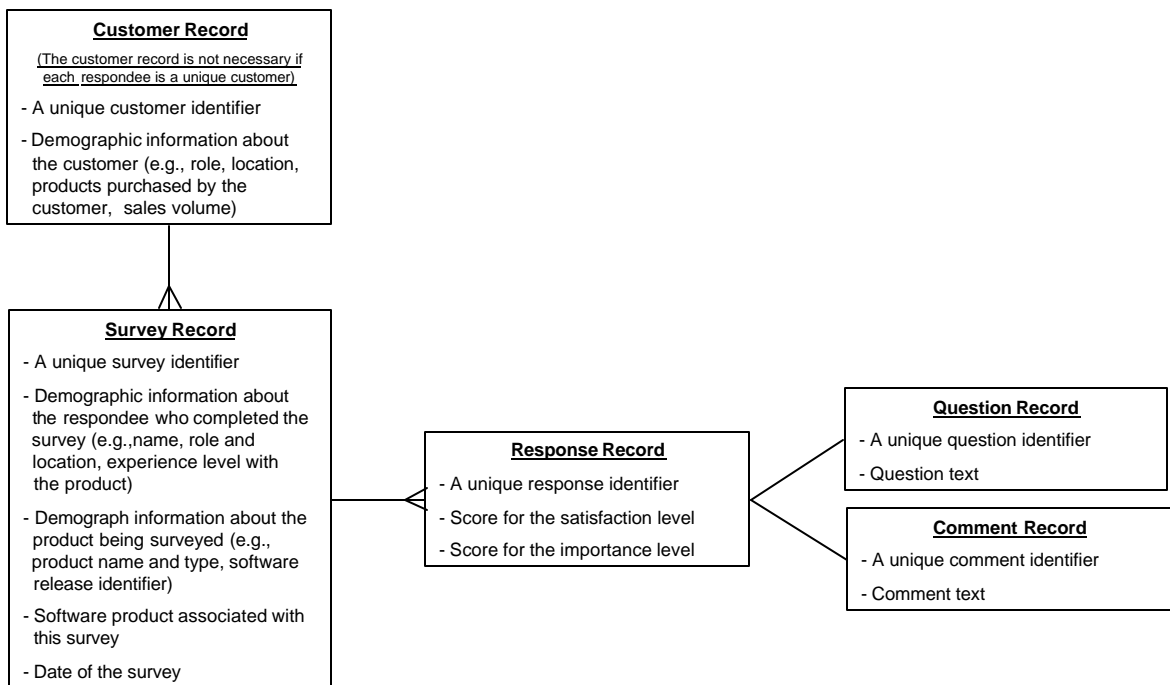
Customer Record

(The customer record is not necessary if each respondee is a unique customer)

- A unique customer identifier

- Demographic information about the customer (e.g., role, location, products purchased by the customer, sales volume)

Survey Record

- A unique survey identifier

- Demographic information about the respondee who completed the survey (e.g.,name, role and location, experience level with the product)

- Demograph information about the product being surveyed (e.g., product name and type, software release identifier)

- Software product associated with this survey

- Date of the survey

Response Record

- A unique response identifier

- Score for the satisfaction level

- Score for the importance level

Question Record

- A unique question identifier

- Question text

Comment Record

- A unique comment identifier

- Comment text